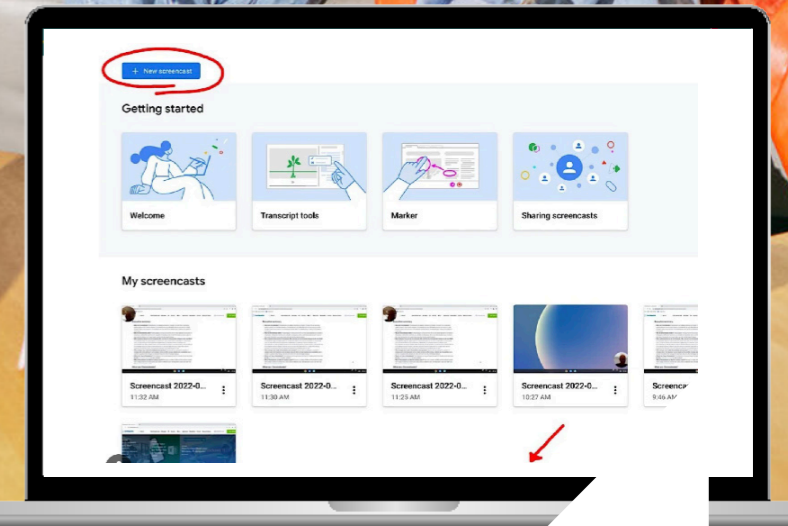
+ New screencast

Getting started

Welcome

Transcript tools

Marker

Sharing screencasts

My screencasts

Screencast 2022-0...
11:32 AM

Screencast 2022-0...
11:30 AM

Screencast 2022-0...
11:25 AM

Screencast 2022-0...
10:27 AM

Screenc
9:46 AM